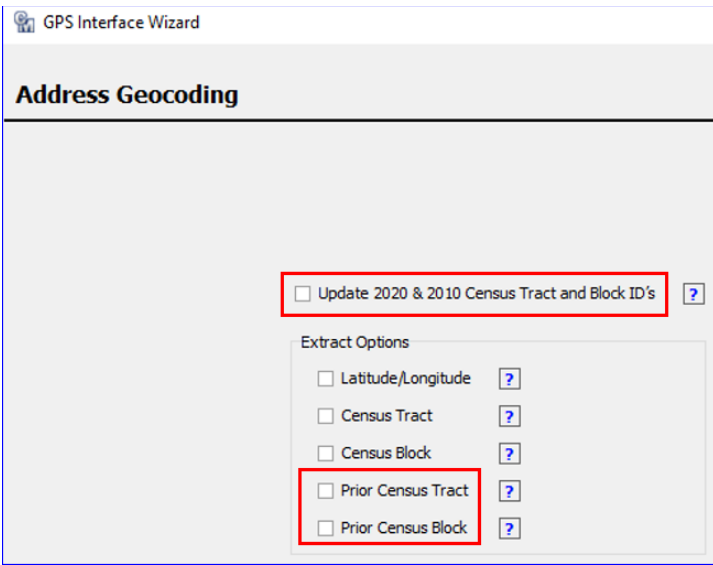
GPS Interface Wizard

Address Geocoding

Update 2020 & 2010 Census Tract and Block ID's ?

Extract Options

Latitude/Longitude ?

Census Tract ?

Census Block ?

Prior Census Tract ?

Prior Census Block ?